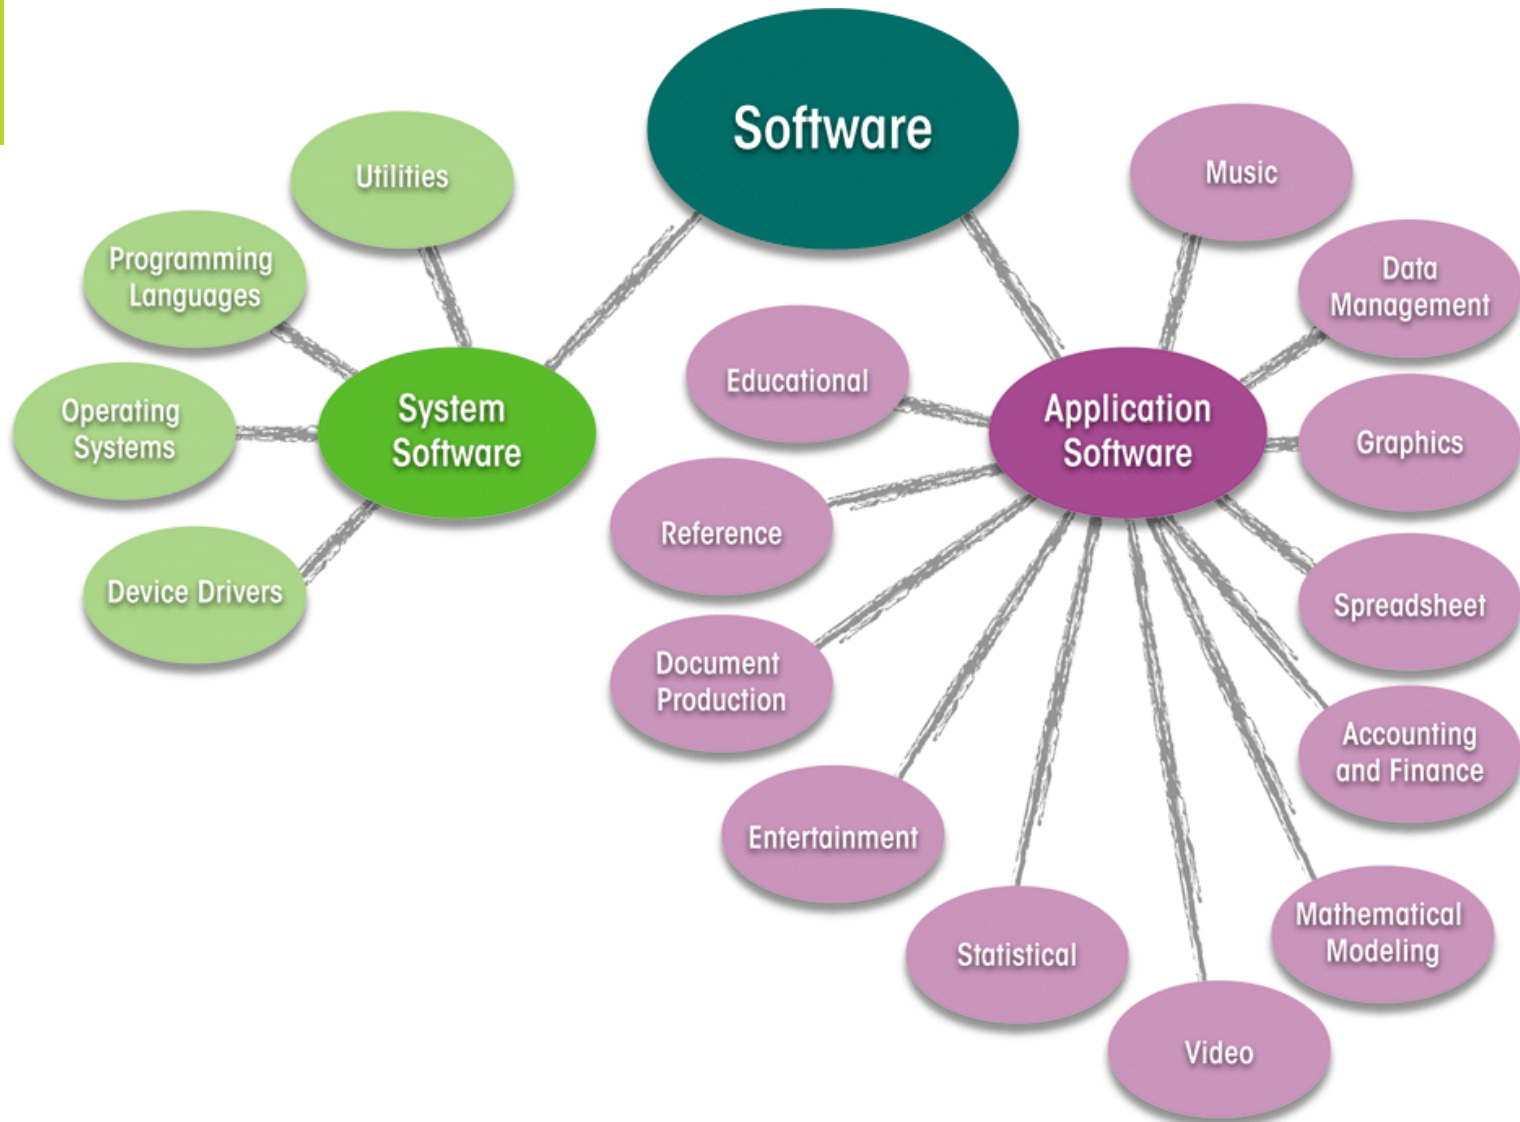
Software

Utilities

Programming Languages

Operating Systems

Device Drivers

System Software

Music

Data Management

Educational

Application Software

Graphics

Reference

Spreadsheet

Document Production

Accounting and Finance

Entertainment

Mathematical Modeling

Statistical

Video